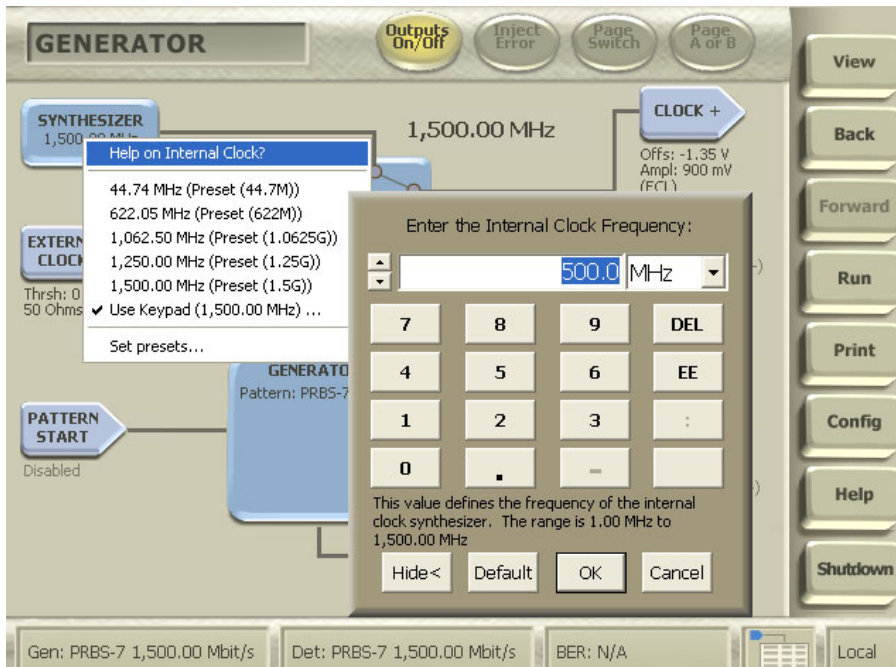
GENERATOR

Outputs On/Off

Inject Error

Page Switch

Page A or B

View

Back

Forward

Run

Print

Config

Help

Shutdown

SYNTHESIZER
1,500.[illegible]

1,500.00 MHz

CLOCK +

Offs: -1.35 V
Ampl: 900 mV
(ECL)

Help on Internal Clock?

44.74 MHz (Preset (44.7M))
622.05 MHz (Preset (622M))
1,062.50 MHz (Preset (1.0625G))
1,250.00 MHz (Preset (1.25G))
1,500.00 MHz (Preset (1.5G))
✔ Use Keypad (1,500.00 MHz) ...

Set presets...

EXTERN
CLOCK

Thrsh: 0
50 Ohms

GENERATO
Pattern: PRBS-7

PATTERN
START

Disabled

Enter the Internal Clock Frequency:

500.0 MHz

| 7 | 8 | 9 | DEL |
|---|---|---|---|
| 4 | 5 | 6 | EE |
| 1 | 2 | 3 | : |
| 0 | . | – | |

This value defines the frequency of the internal clock synthesizer. The range is 1.00 MHz to 1,500.00 MHz

Hide<
Default
OK
Cancel

Gen: PRBS-7 1,500.00 Mbit/s
Det: PRBS-7 1,500.00 Mbit/s
BER: N/A
Local